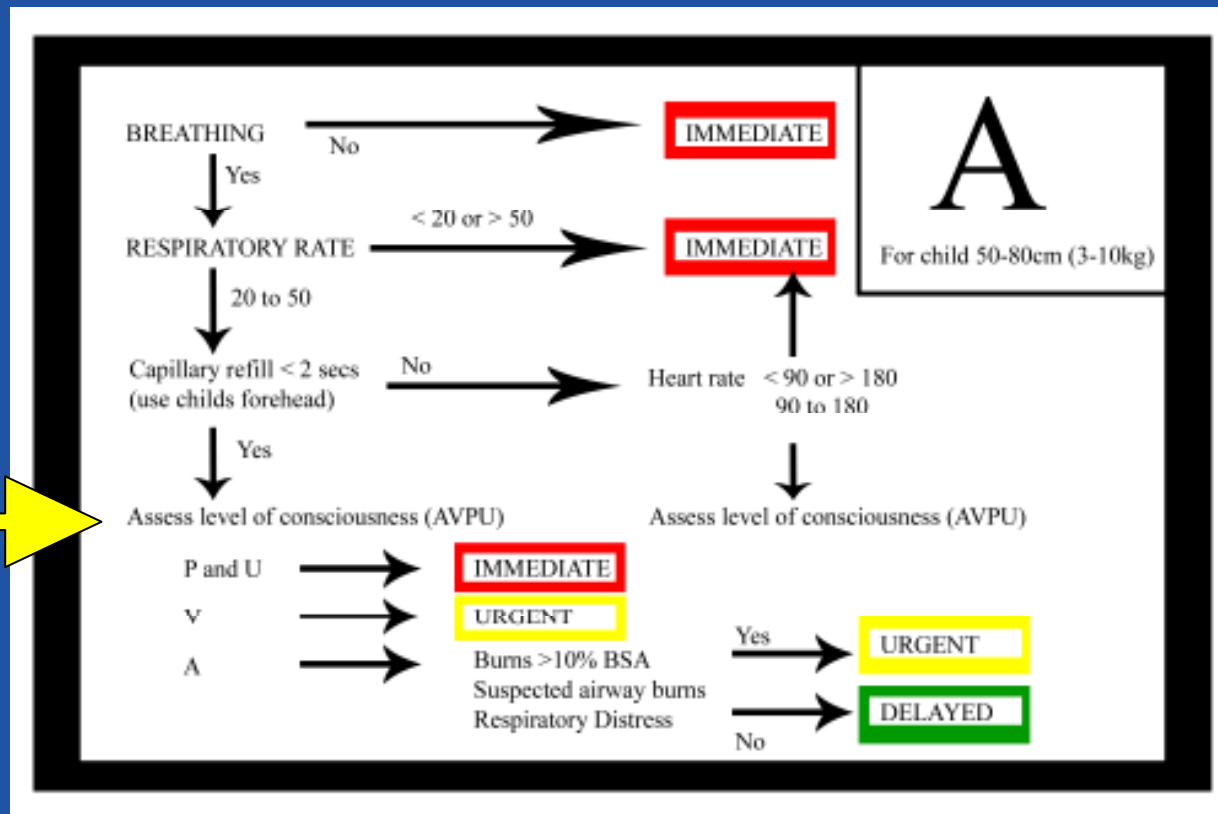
BREATHING
No
IMMEDIATE
Yes

A
For child 50-80cm (3-10kg)

RESPIRATORY RATE
< 20 or > 50
IMMEDIATE
20 to 50

Capillary refill < 2 secs (use childs forehead)
No
Heart rate < 90 or > 180
90 to 180
Yes

Assess level of consciousness (AVPU)
Assess level of consciousness (AVPU)

P and U
IMMEDIATE
V
URGENT
A
Burns >10% BSA
Suspected airway burns
Respiratory Distress
Yes
URGENT
DELAYED
No